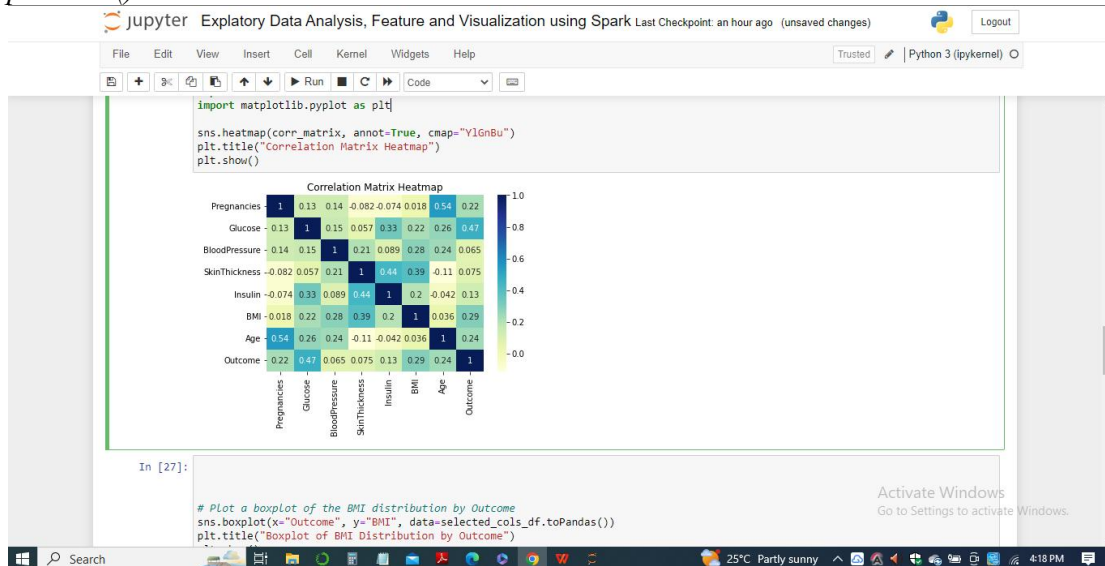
jupyter Explatory Data Analysis, Feature and Visualization using Spark Last Checkpoint: an hour ago (unsaved changes)

Logout

File Edit View Insert Cell Kernel Widgets Help

Trusted

Python 3 (ipykernel)

Run

Code

import matplotlib.pyplot as plt

sns.heatmap(corr_matrix, annot=True, cmap="YlGnBu")
plt.title("Correlation Matrix Heatmap")
plt.show()

Correlation Matrix Heatmap

| | Pregnancies | Glucose | BloodPressure | SkinThickness | Insulin | BMI | Age | Outcome |
|---|---|---|---|---|---|---|---|---|
| Pregnancies | 1 | 0.13 | 0.14 | -0.082 | -0.074 | 0.018 | 0.54 | 0.22 |
| Glucose | 0.13 | 1 | 0.15 | 0.057 | 0.33 | 0.22 | 0.26 | 0.47 |
| BloodPressure | 0.14 | 0.15 | 1 | 0.21 | 0.089 | 0.28 | 0.24 | 0.065 |
| SkinThickness | -0.082 | 0.057 | 0.21 | 1 | 0.44 | 0.39 | -0.11 | 0.075 |
| Insulin | -0.074 | 0.33 | 0.089 | 0.44 | 1 | 0.2 | -0.042 | 0.13 |
| BMI | 0.018 | 0.22 | 0.28 | 0.39 | 0.2 | 1 | 0.036 | 0.29 |
| Age | 0.54 | 0.26 | 0.24 | -0.11 | -0.042 | 0.036 | 1 | 0.24 |
| Outcome | 0.22 | 0.47 | 0.065 | 0.075 | 0.13 | 0.29 | 0.24 | 1 |

1.0
0.8
0.6
0.4
0.2
0.0

In [27]:

# Plot a boxplot of the BMI distribution by Outcome
sns.boxplot(x="Outcome", y="BMI", data=selected_cols_df.toPandas())
plt.title("Boxplot of BMI Distribution by Outcome")

Activate Windows
Go to Settings to activate Windows.

Search

25°C Partly sunny

4:18 PM